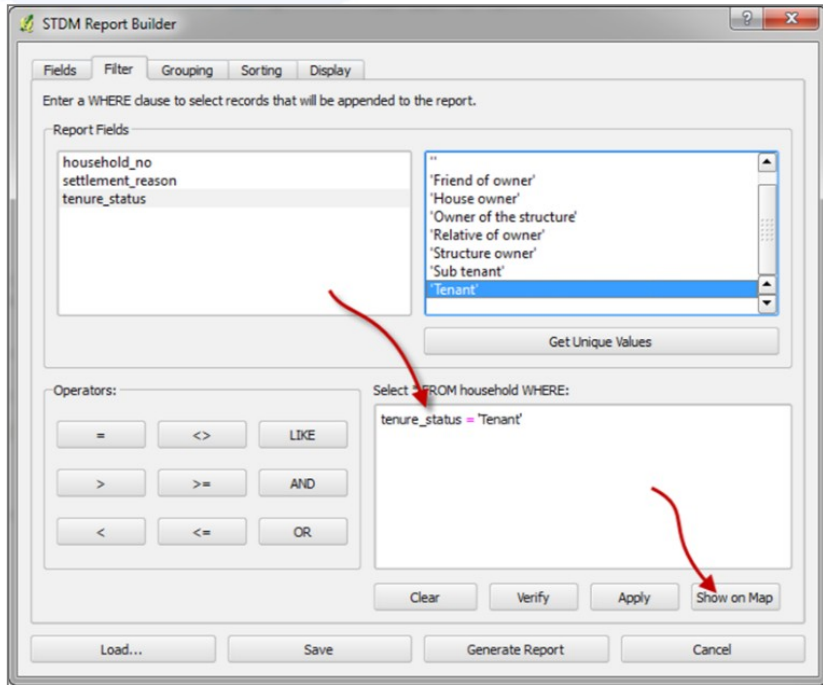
STDM Report Builder

?

Fields | Filter | Grouping | Sorting | Display

Enter a WHERE clause to select records that will be appended to the report.

Report Fields

household_no
settlement_reason
tenure_status

''
'Friend of owner'
'House owner'
'Owner of the structure'
'Relative of owner'
'Structure owner'
'Sub tenant'
'Tenant'

Get Unique Values

Operators:

| = | <> | LIKE |
|---|---|---|
| > | >= | AND |
| < | <= | OR |

Select * FROM household WHERE:

tenure_status = 'Tenant'

Clear | Verify | Apply | Show on Map

Load... | Save | Generate Report | Cancel